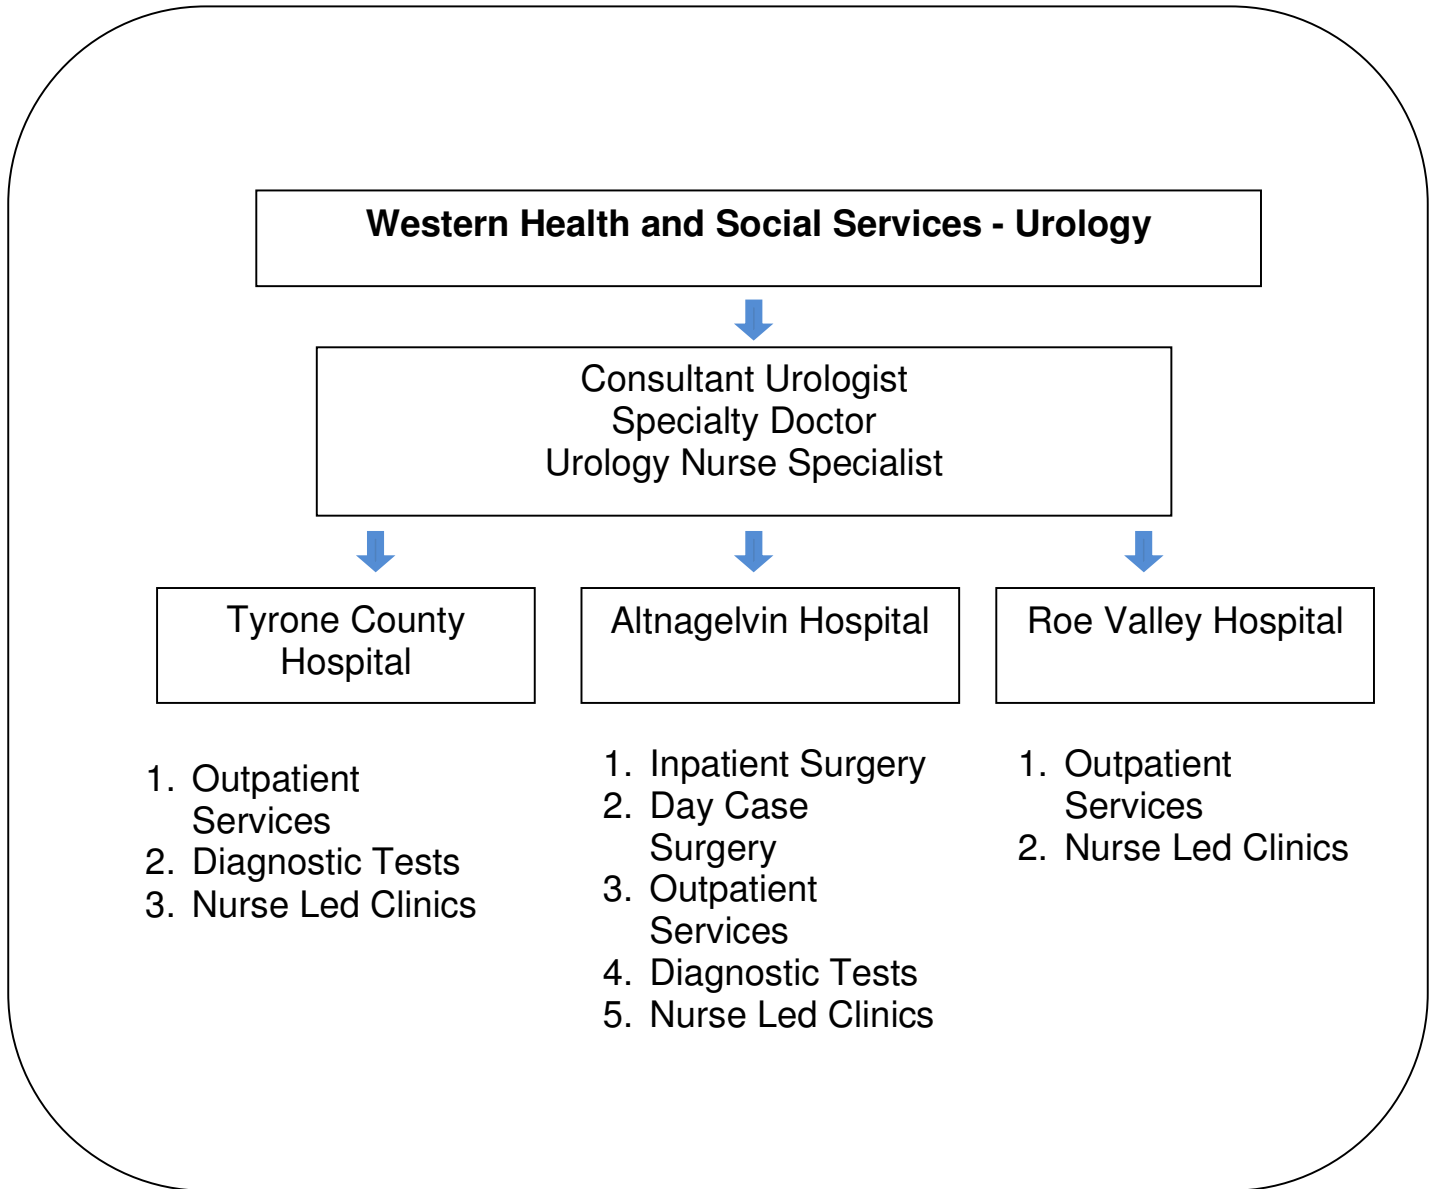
**Western Health and Social Services - Urology**

Consultant Urologist
Specialty Doctor
Urology Nurse Specialist

Tyrone County Hospital

1. Outpatient Services
2. Diagnostic Tests
3. Nurse Led Clinics

Altnagelvin Hospital

1. Inpatient Surgery
2. Day Case Surgery
3. Outpatient Services
4. Diagnostic Tests
5. Nurse Led Clinics

Roe Valley Hospital

1. Outpatient Services
2. Nurse Led Clinics